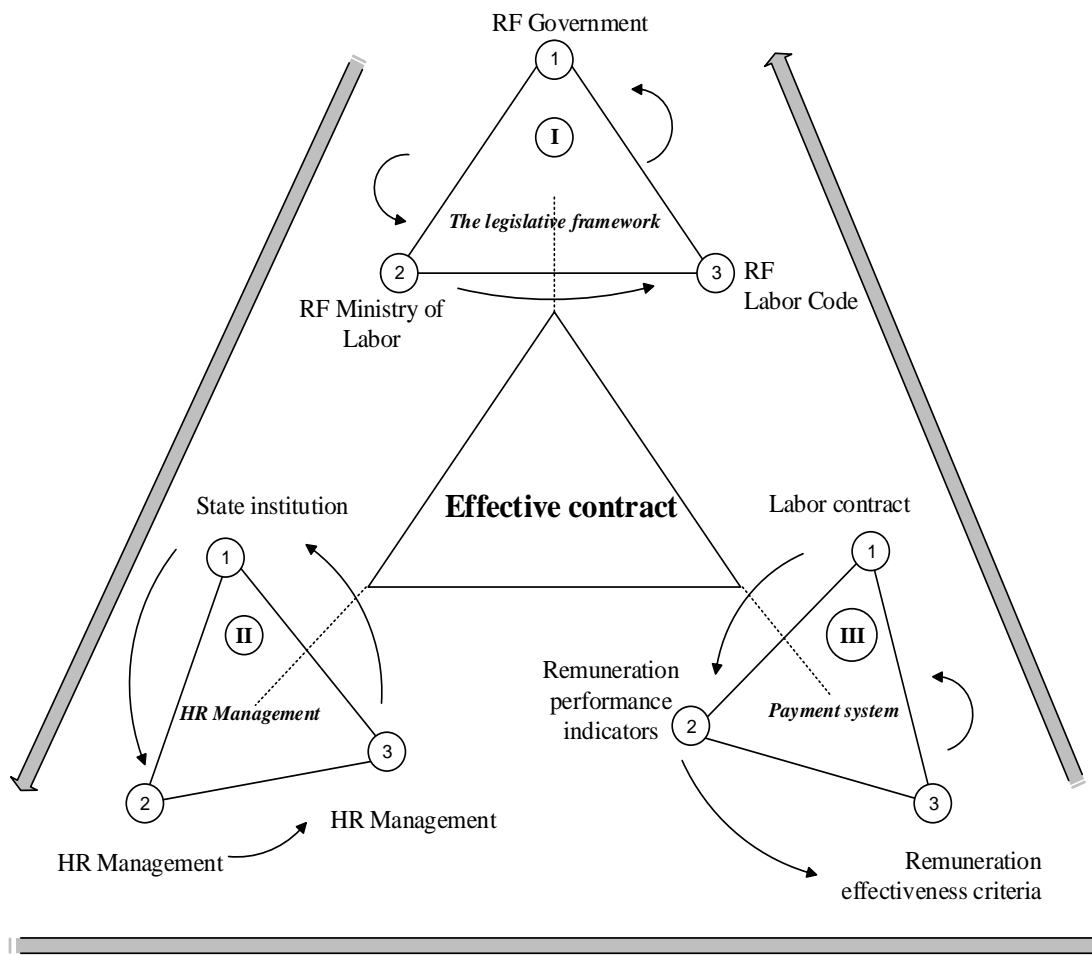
RF Government

1

I

The legislative framework

2

3

RF Labor Code

RF Ministry of Labor

Effective contract

State institution

1

II

HR Management

3

2

HR Management

HR Management

Labor contract

1

III

Remuneration performance indicators

2

Payment system

3

Remuneration effectiveness criteria